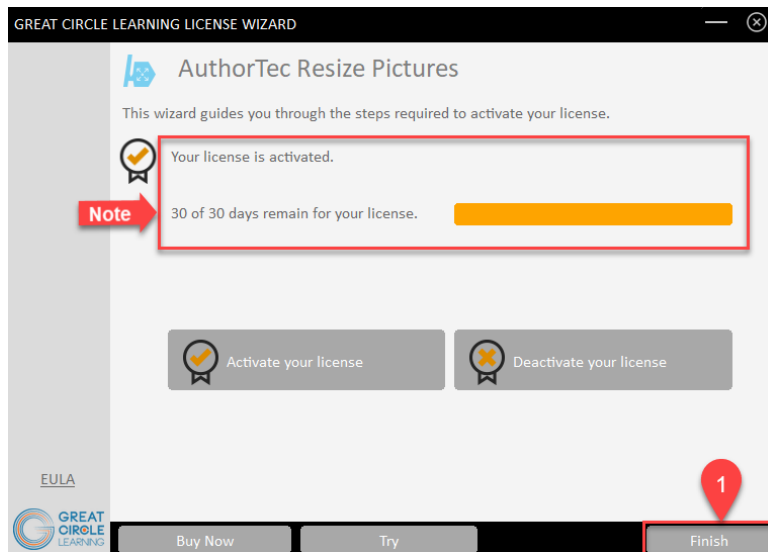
GREAT CIRCLE LEARNING LICENSE WIZARD

AuthorTec Resize Pictures

This wizard guides you through the steps required to activate your license.

Your license is activated.

Note

30 of 30 days remain for your license.

Activate your license

Deactivate your license

EULA

GREAT CIRCLE LEARNING

Buy Now

Try

1

Finish